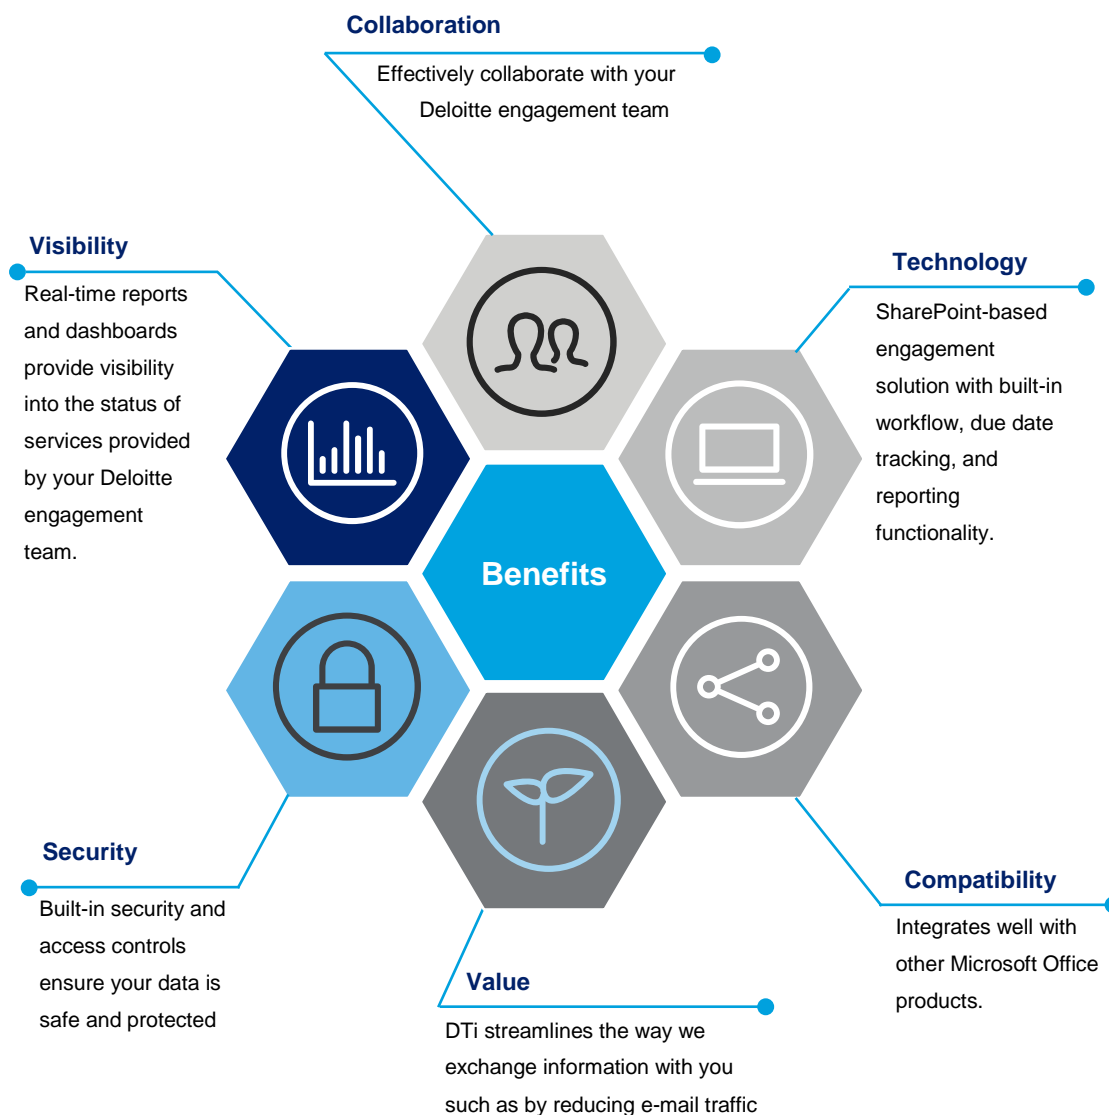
Collaboration

Effectively collaborate with your Deloitte engagement team

Visibility

Real-time reports and dashboards provide visibility into the status of services provided by your Deloitte engagement team.

Technology

SharePoint-based engagement solution with built-in workflow, due date tracking, and reporting functionality.

Benefits

Security

Built-in security and access controls ensure your data is safe and protected

Compatibility

Integrates well with other Microsoft Office products.

Value

DTi streamlines the way we exchange information with you such as by reducing e-mail traffic